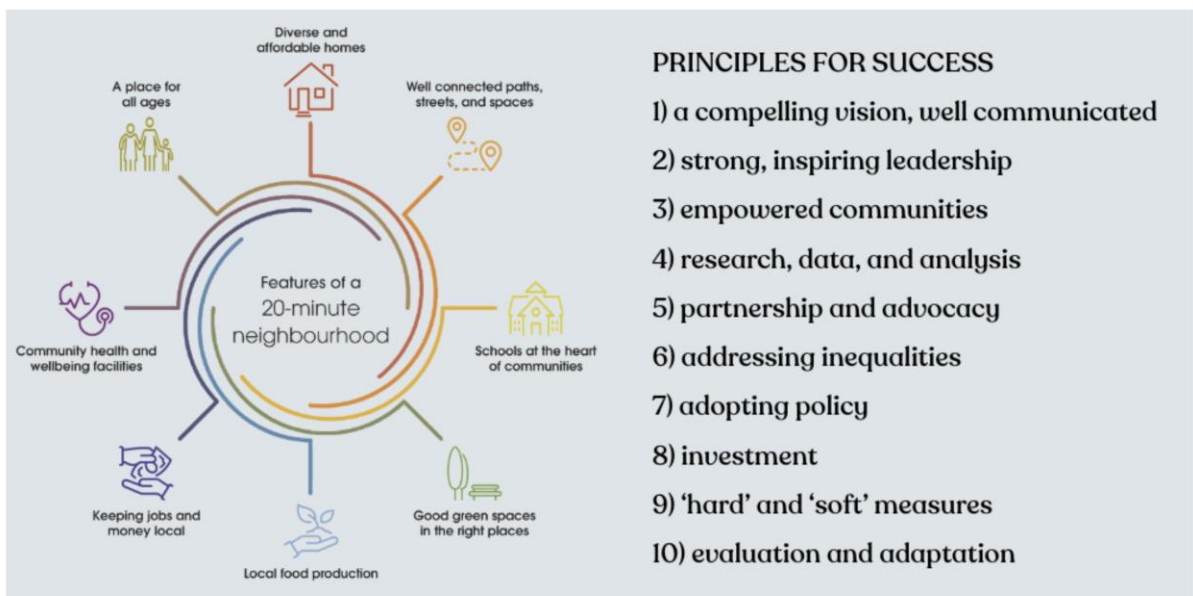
Diverse and affordable homes

A place for all ages

Well connected paths, streets, and spaces

Features of a 20-minute neighbourhood

Community health and wellbeing facilities

Schools at the heart of communities

Keeping jobs and money local

Good green spaces in the right places

Local food production

PRINCIPLES FOR SUCCESS

1) a compelling vision, well communicated

2) strong, inspiring leadership

3) empowered communities

4) research, data, and analysis

5) partnership and advocacy

6) addressing inequalities

7) adopting policy

8) investment

9) 'hard' and 'soft' measures

10) evaluation and adaptation